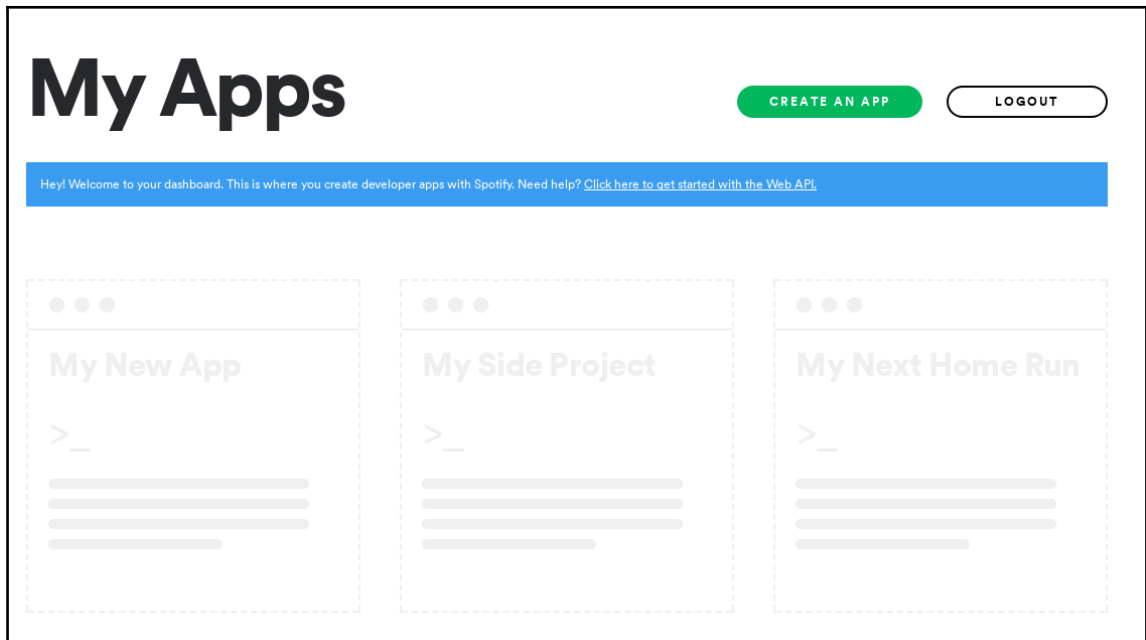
My Apps

CREATE AN APP

LOGOUT

Hey! Welcome to your dashboard. This is where you create developer apps with Spotify. Need help? Click here to get started with the Web API.

My New App

>_

My Side Project

>_

My Next Home Run

>_